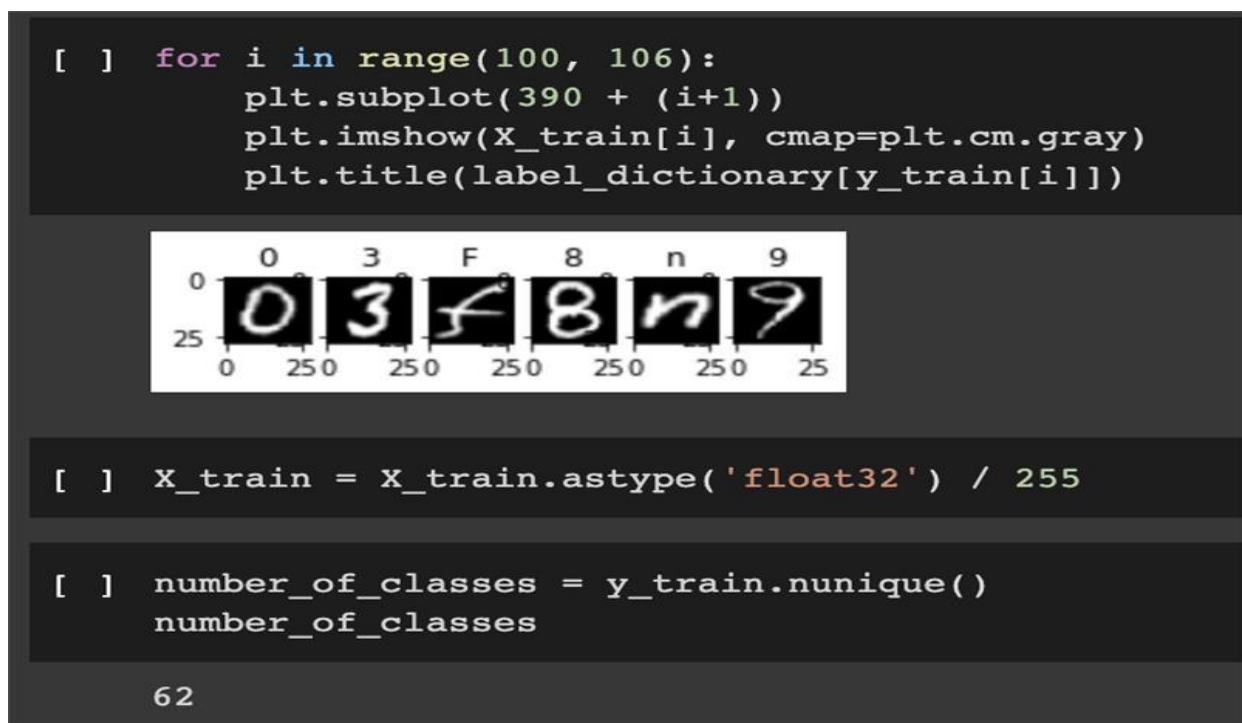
[ ] for i in range(100, 106):
    plt.subplot(390 + (i+1))
    plt.imshow(X_train[i], cmap=plt.cm.gray)
    plt.title(label_dictionary[y_train[i]])

0 3 F 8 n 9
0
25
0 25 0 25 0 25 0 25 0 25 0 25

[ ] X_train = X_train.astype('float32') / 255

[ ] number_of_classes = y_train.nunique()
number_of_classes

62